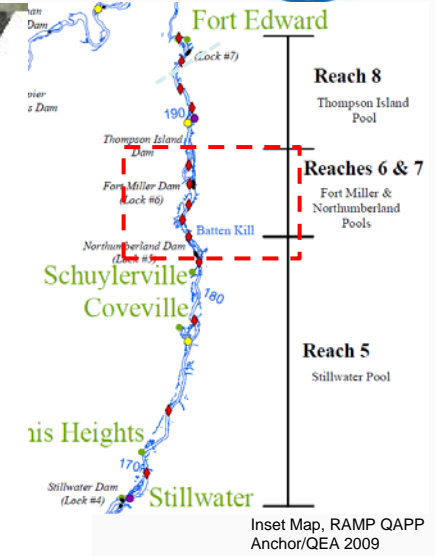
an
Dam

vier
s Dam

Fort Edward

(Lock #7)

Reach 8

Thompson Island Pool

190

Thompson Island Dam

Reaches 6 & 7

Fort Miller & Northumberland Pools

Fort Miller Dam (Lock #6)

Batten Kill

Northumberland Dam (Lock #5)

Schuylerville

180

Coveville

Reach 5

Stillwater Pool

is Heights

170

Stillwater Dam (Lock #4)

Stillwater

Inset Map, RAMP QAPP
Anchor/QEA 2009